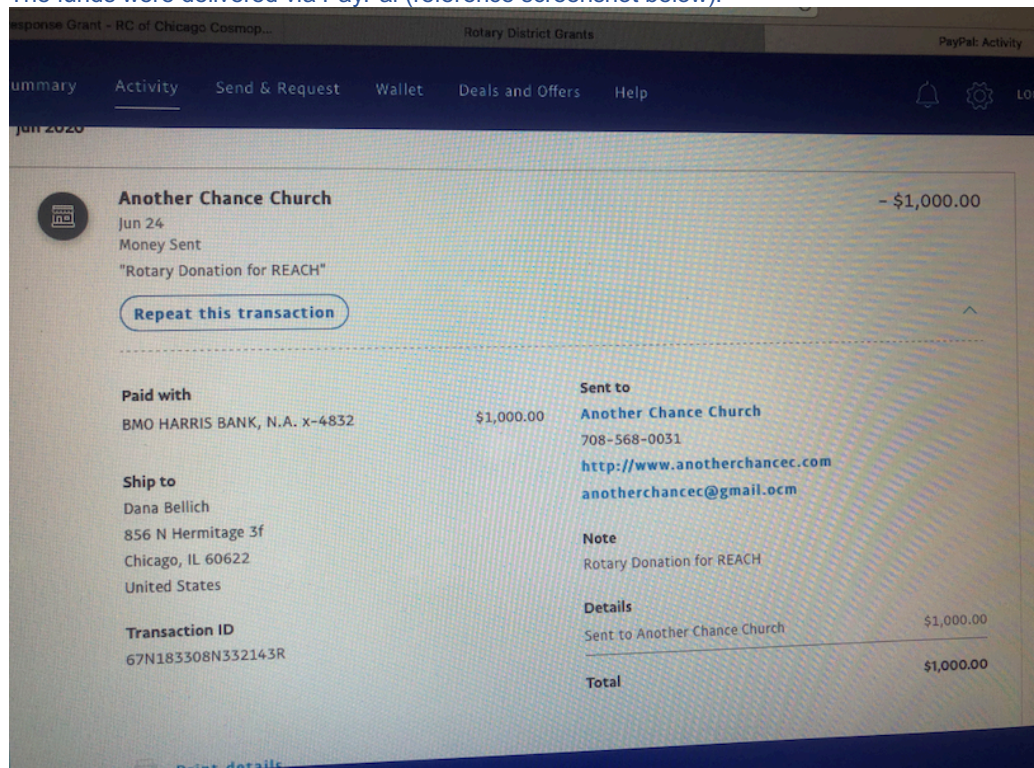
The funds were delivered via PayPal (reference screenshot below):

esponse Grant - RC of Chicago Cosmop... Rotary District Grants PayPal: Activity

ummary Activity Send & Request Wallet Deals and Offers Help LO

Jun 2020

Another Chance Church
Jun 24
Money Sent
"Rotary Donation for REACH"

- $1,000.00

Repeat this transaction

Paid with
BMO HARRIS BANK, N.A. x-4832 $1,000.00

Ship to
Dana Bellich
856 N Hermitage 3f
Chicago, IL 60622
United States

Transaction ID
67N183308N332143R

Sent to
Another Chance Church
708-568-0031
http://www.anotherchancec.com
anotherchancec@gmail.ocm

Note
Rotary Donation for REACH

Details
Sent to Another Chance Church $1,000.00

Total $1,000.00

Print details